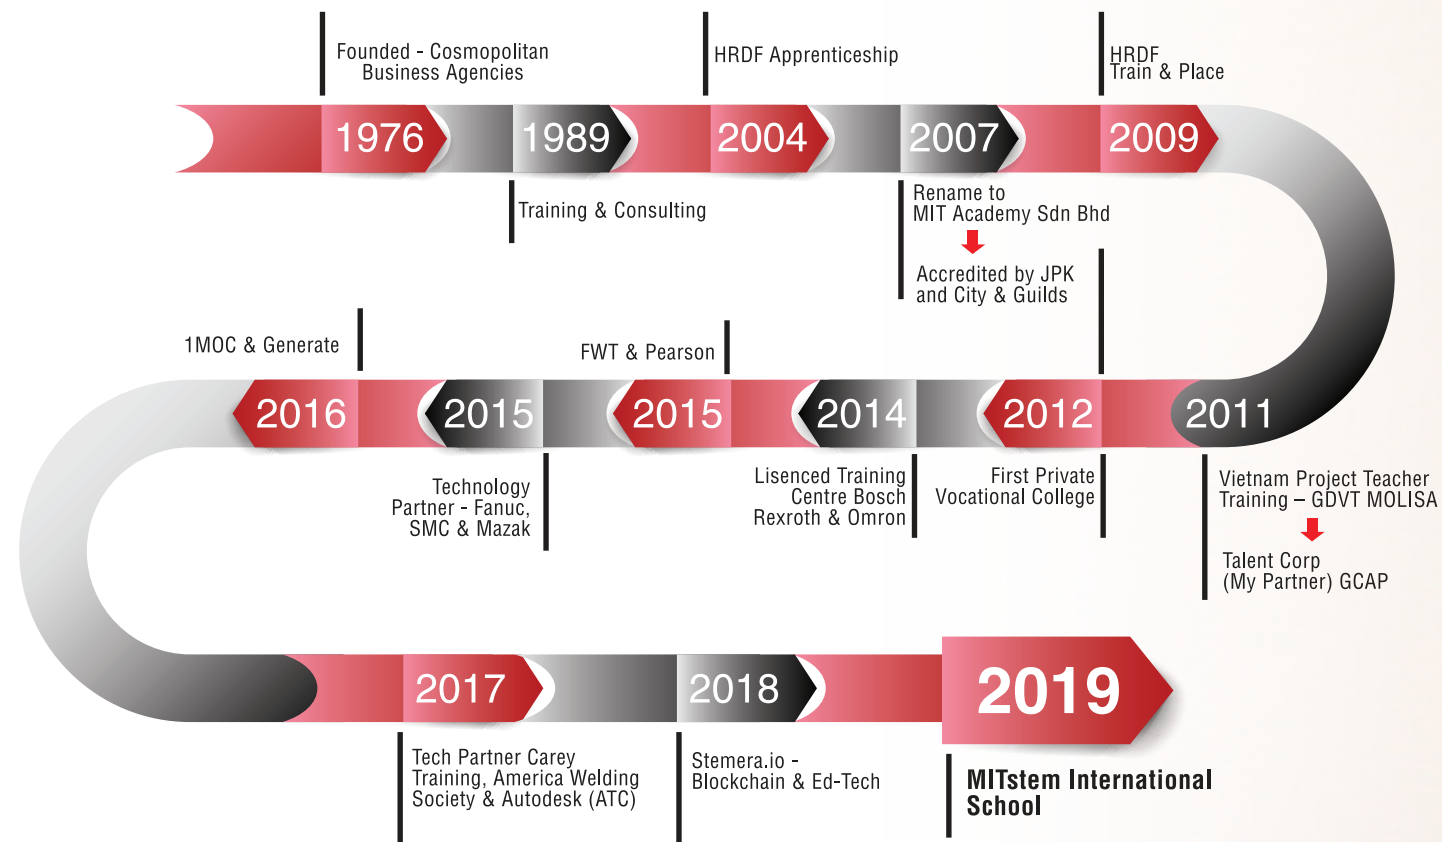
Founded - Cosmopolitan Business Agencies

HRDF Apprenticeship

HRDF Train & Place

1976

1989

2004

2007

2009

Training & Consulting

Rename to MIT Academy Sdn Bhd

Accredited by JPK and City & Guilds

1MOC & Generate

FWT & Pearson

2016

2015

2015

2014

2012

2011

Technology Partner - Fanuc, SMC & Mazak

Lisenced Training Centre Bosch Rexroth & Omron

First Private Vocational College

Vietnam Project Teacher Training – GDVT MOLISA

Talent Corp (My Partner) GCAP

2017

2018

2019

Tech Partner Carey Training, America Welding Society & Autodesk (ATC)

Stemera.io - Blockchain & Ed-Tech

MITstem International School